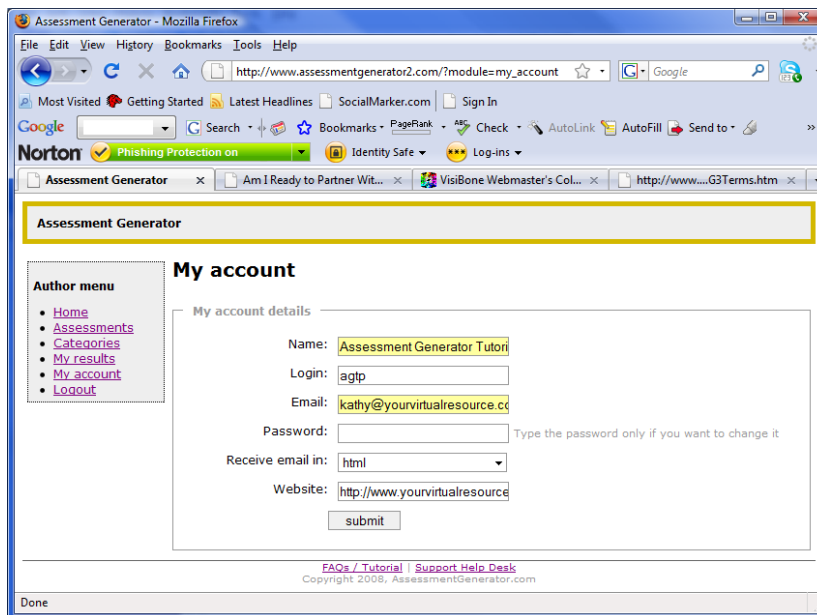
Assessment Generator - Mozilla Firefox

File Edit View History Bookmarks Tools Help

http://www.assessmentgenerator2.com/?module=my_account

Google

Most Visited Getting Started Latest Headlines SocialMarker.com Sign In

Google Search Bookmarks PageRank Check AutoLink AutoFill Send to

Norton Phishing Protection on Identity Safe Log-ins

Assessment Generator | Am I Ready to Partner Wit... | VisiBone Webmaster's Col... | http://www....G3Terms.htm

Assessment Generator

Author menu

- Home
- Assessments
- Categories
- My results
- My account
- Logout

My account

My account details

Name: Assessment Generator Tutori

Login: agtp

Email: kathy@yourvirtualresource.co

Password: Type the password only if you want to change it

Receive email in: html

Website: http://www.yourvirtualresource

submit

FAQs / Tutorial | Support Help Desk
Copyright 2008, AssessmentGenerator.com

Done